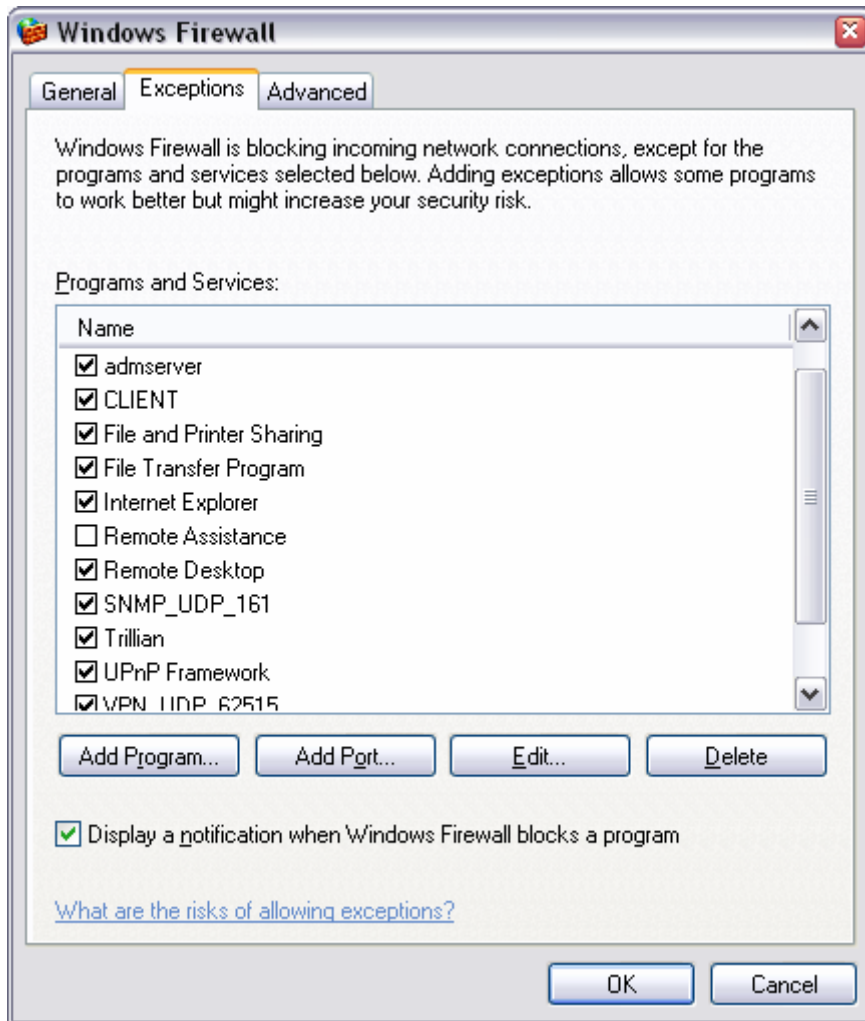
Windows Firewall

General | Exceptions | Advanced

Windows Firewall is blocking incoming network connections, except for the programs and services selected below. Adding exceptions allows some programs to work better but might increase your security risk.

Programs and Services:

Name
☑ admserver
☑ CLIENT
☑ File and Printer Sharing
☑ File Transfer Program
☑ Internet Explorer
☐ Remote Assistance
☑ Remote Desktop
☑ SNMP_UDP_161
☑ Trillian
☑ UPnP Framework
☑ VPN_UDP_62515

Add Program... | Add Port... | Edit... | Delete

☑ Display a notification when Windows Firewall blocks a program

What are the risks of allowing exceptions?

OK | Cancel